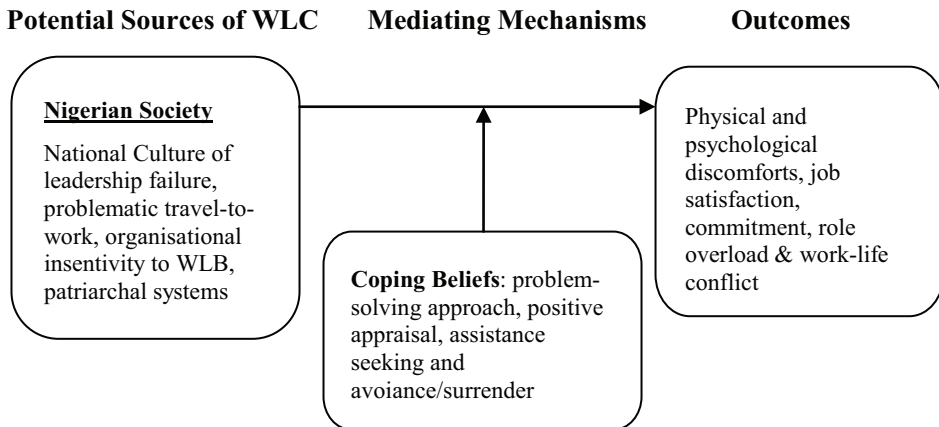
**Potential Sources of WLC** **Mediating Mechanisms** **Outcomes**

**Nigerian Society**

National Culture of leadership failure, problematic travel-to-work, organisational insentivity to WLB, patriarchal systems

**Coping Beliefs**: problem-solving approach, positive appraisal, assistance seeking and avoiance/surrender

Physical and psychological discomforts, job satisfaction, commitment, role overload & work-life conflict